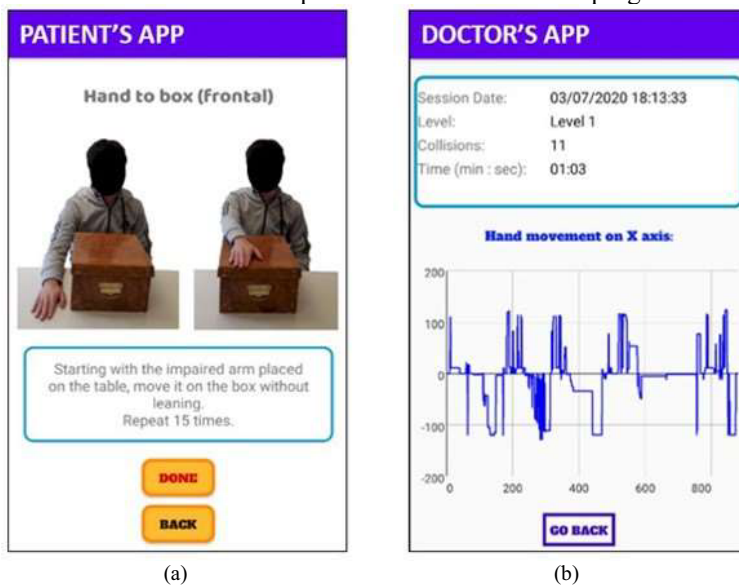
PATIENT'S APP

Hand to box (frontal)

Starting with the impaired arm placed on the table, move it on the box without leaning.
Repeat 15 times.

DONE

BACK

(a)

DOCTOR'S APP

| Session Date: | 03/07/2020 18:13:33 |
|---|---|
| Level: | Level 1 |
| Collisions: | 11 |
| Time (min : sec): | 01:03 |

Hand movement on X axis:

200
100
0
-100
-200
0
200
400
600
800

GO BACK

(b)